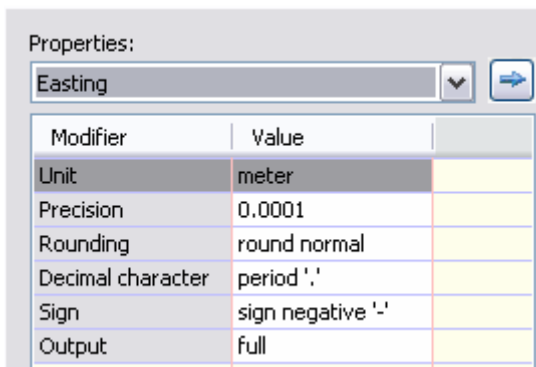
Properties:

Easting

| Modifier | Value |
|---|---|
| Unit | meter |
| Precision | 0.0001 |
| Rounding | round normal |
| Decimal character | period '.' |
| Sign | sign negative '-' |
| Output | full |